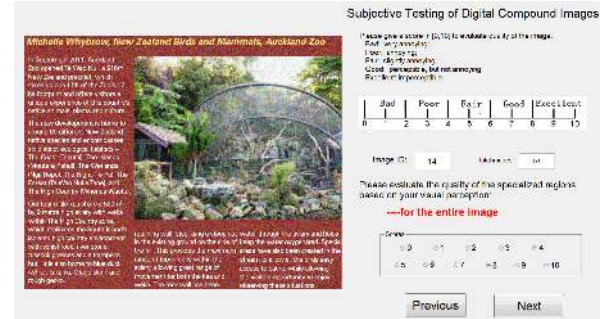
Subjective Testing of Digital Compound Images

Michelle Whybrow, New Zealand Birds and Mammals, Auckland Zoo

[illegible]

Please give a score in [0,10] to evaluate quality of the image:
Bad: very annoying
Poor: annoying
Fair: slightly annoying
Good: perceptible, but not annoying
Excellent: imperceptible

| Bad | Poor | Fair | Good | Excellent |
|---|---|---|---|---|

0 1 2 3 4 5 6 7 8 9 10

Image ID: 14

Please evaluate the quality of the specialized regions based on your visual perception:

---for the entire image

Score

0 1 2 3 4 5 6 7 8 9 10

Previous

Next